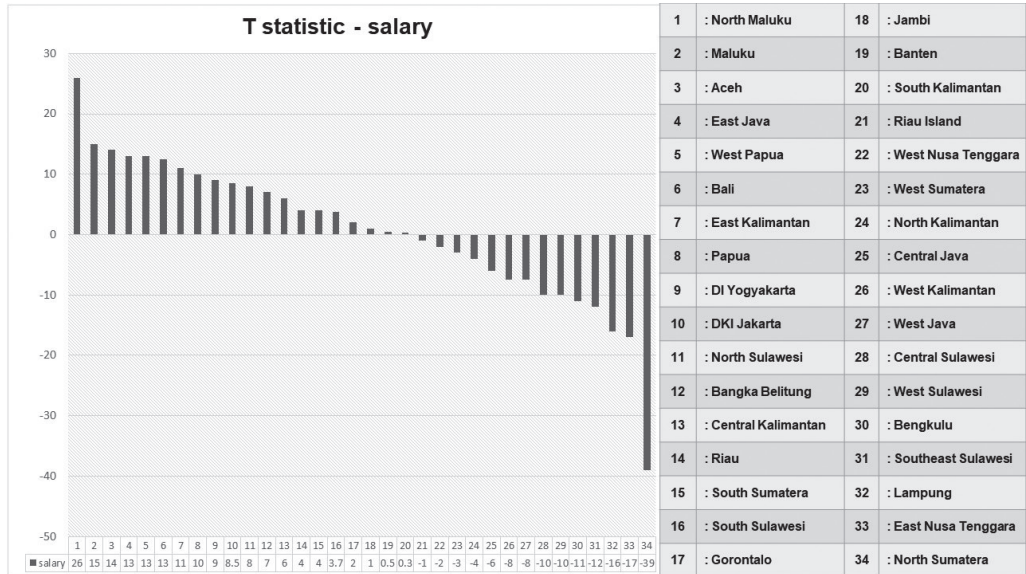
T statistic - salary

30
20
10
0
-10
-20
-30
-40
-50

|  | 1 | 2 | 3 | 4 | 5 | 6 | 7 | 8 | 9 | 10 | 11 | 12 | 13 | 14 | 15 | 16 | 17 | 18 | 19 | 20 | 21 | 22 | 23 | 24 | 25 | 26 | 27 | 28 | 29 | 30 | 31 | 32 | 33 | 34 |
|---|---|---|---|---|---|---|---|---|---|---|---|---|---|---|---|---|---|---|---|---|---|---|---|---|---|---|---|---|---|---|---|---|---|---|
| salary | 26 | 15 | 14 | 13 | 13 | 13 | 11 | 10 | 9 | 8.5 | 8 | 7 | 6 | 4 | 4 | 3.7 | 2 | 1 | 0.5 | 0.3 | -1 | -2 | -3 | -4 | -6 | -8 | -8 | -10 | -10 | -11 | -12 | -16 | -17 | -39 |

| 1 | : North Maluku | 18 | : Jambi |
|---|---|---|---|
| 2 | : Maluku | 19 | : Banten |
| 3 | : Aceh | 20 | : South Kalimantan |
| 4 | : East Java | 21 | : Riau Island |
| 5 | : West Papua | 22 | : West Nusa Tenggara |
| 6 | : Bali | 23 | : West Sumatera |
| 7 | : East Kalimantan | 24 | : North Kalimantan |
| 8 | : Papua | 25 | : Central Java |
| 9 | : DI Yogyakarta | 26 | : West Kalimantan |
| 10 | : DKI Jakarta | 27 | : West Java |
| 11 | : North Sulawesi | 28 | : Central Sulawesi |
| 12 | : Bangka Belitung | 29 | : West Sulawesi |
| 13 | : Central Kalimantan | 30 | : Bengkulu |
| 14 | : Riau | 31 | : Southeast Sulawesi |
| 15 | : South Sumatera | 32 | : Lampung |
| 16 | : South Sulawesi | 33 | : East Nusa Tenggara |
| 17 | : Gorontalo | 34 | : North Sumatera |